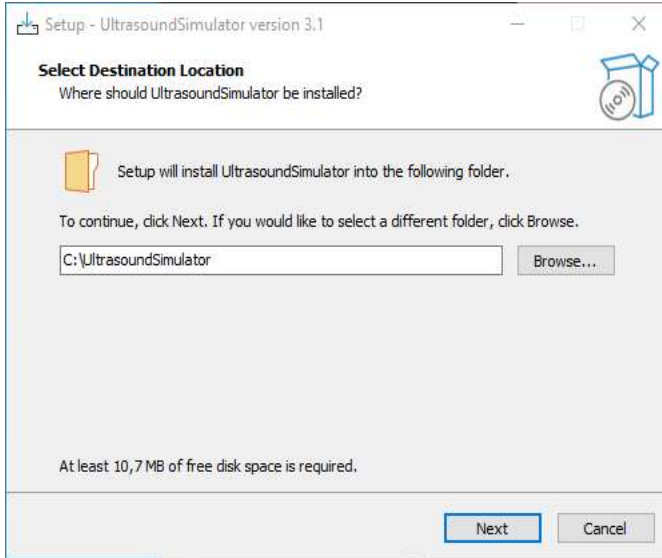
Setup - UltrasoundSimulator version 3.1

Select Destination Location
Where should UltrasoundSimulator be installed?

Setup will install UltrasoundSimulator into the following folder.

To continue, click Next. If you would like to select a different folder, click Browse.

C:\UltrasoundSimulator

Browse...

At least 10,7 MB of free disk space is required.

Next

Cancel